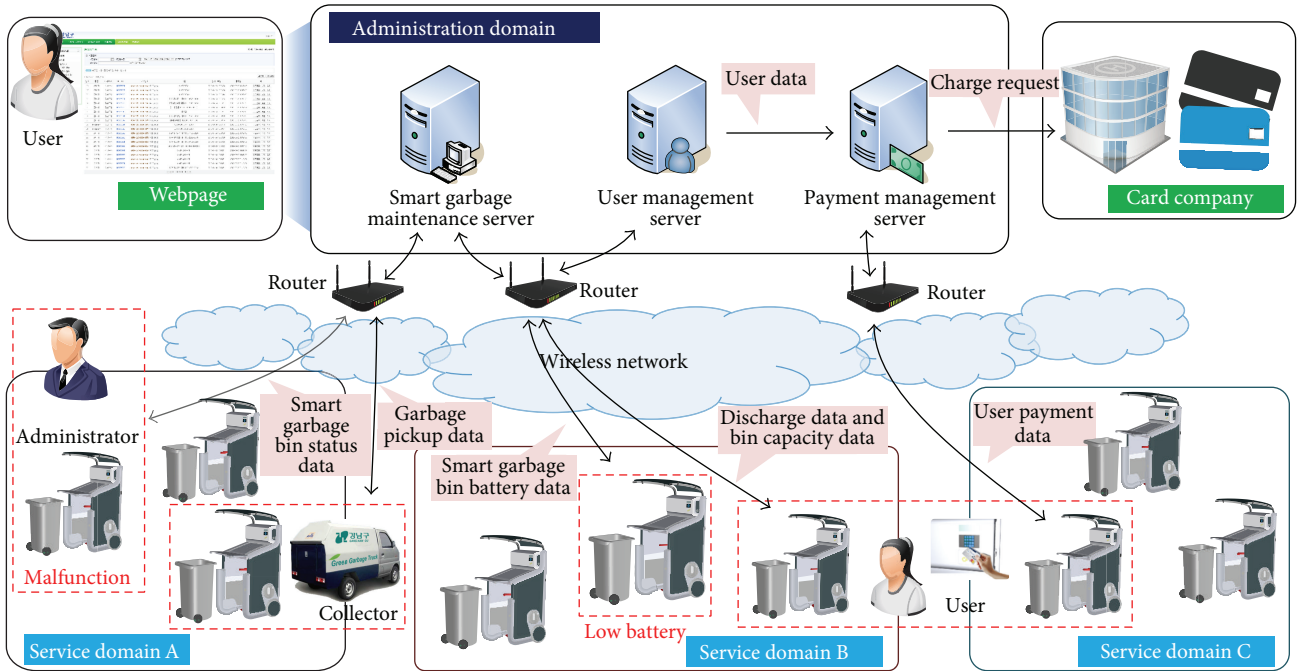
User

Webpage

Administration domain

User data

Charge request

Smart garbage maintenance server

User management server

Payment management server

Card company

Router

Router

Router

Wireless network

Administrator

Malfunction

Smart garbage bin status data

Garbage pickup data

Collector

Smart garbage bin battery data

Discharge data and bin capacity data

Low battery

User payment data

User

Service domain A

Service domain B

Service domain C